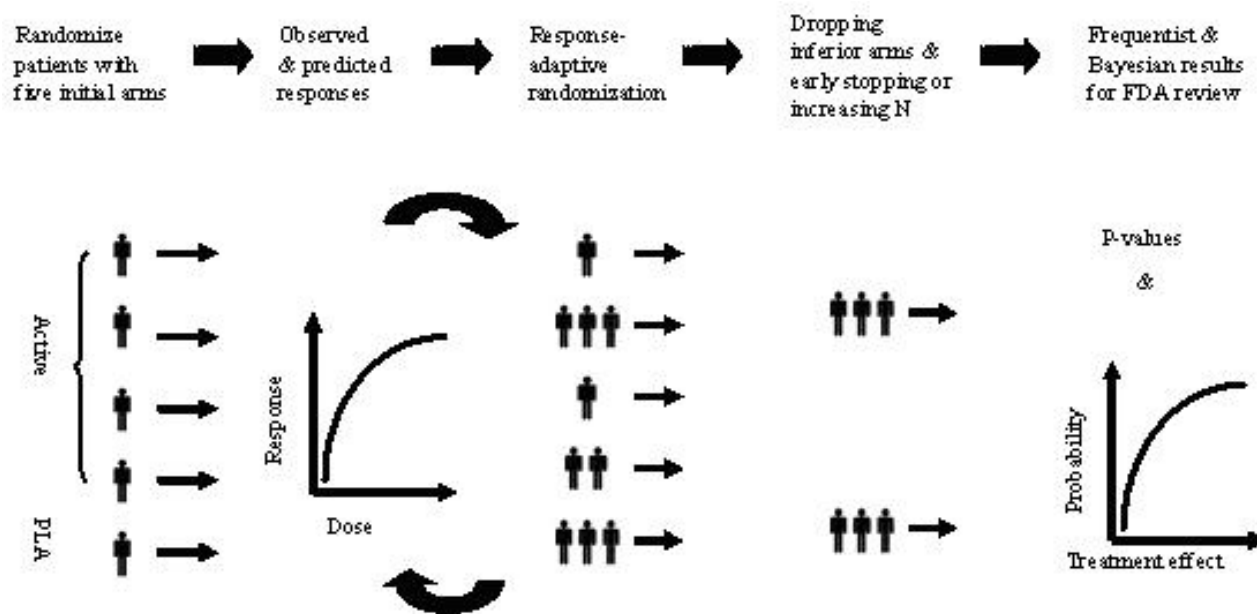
Randomize patients with five initial arms

Observed & predicted responses

Response-adaptive randomization

Dropping inferior arms & early stopping or increasing N

Frequentist & Bayesian results for FDA review

Active

PLA

Response

Dose

P-values

&

Probability

Treatment effect